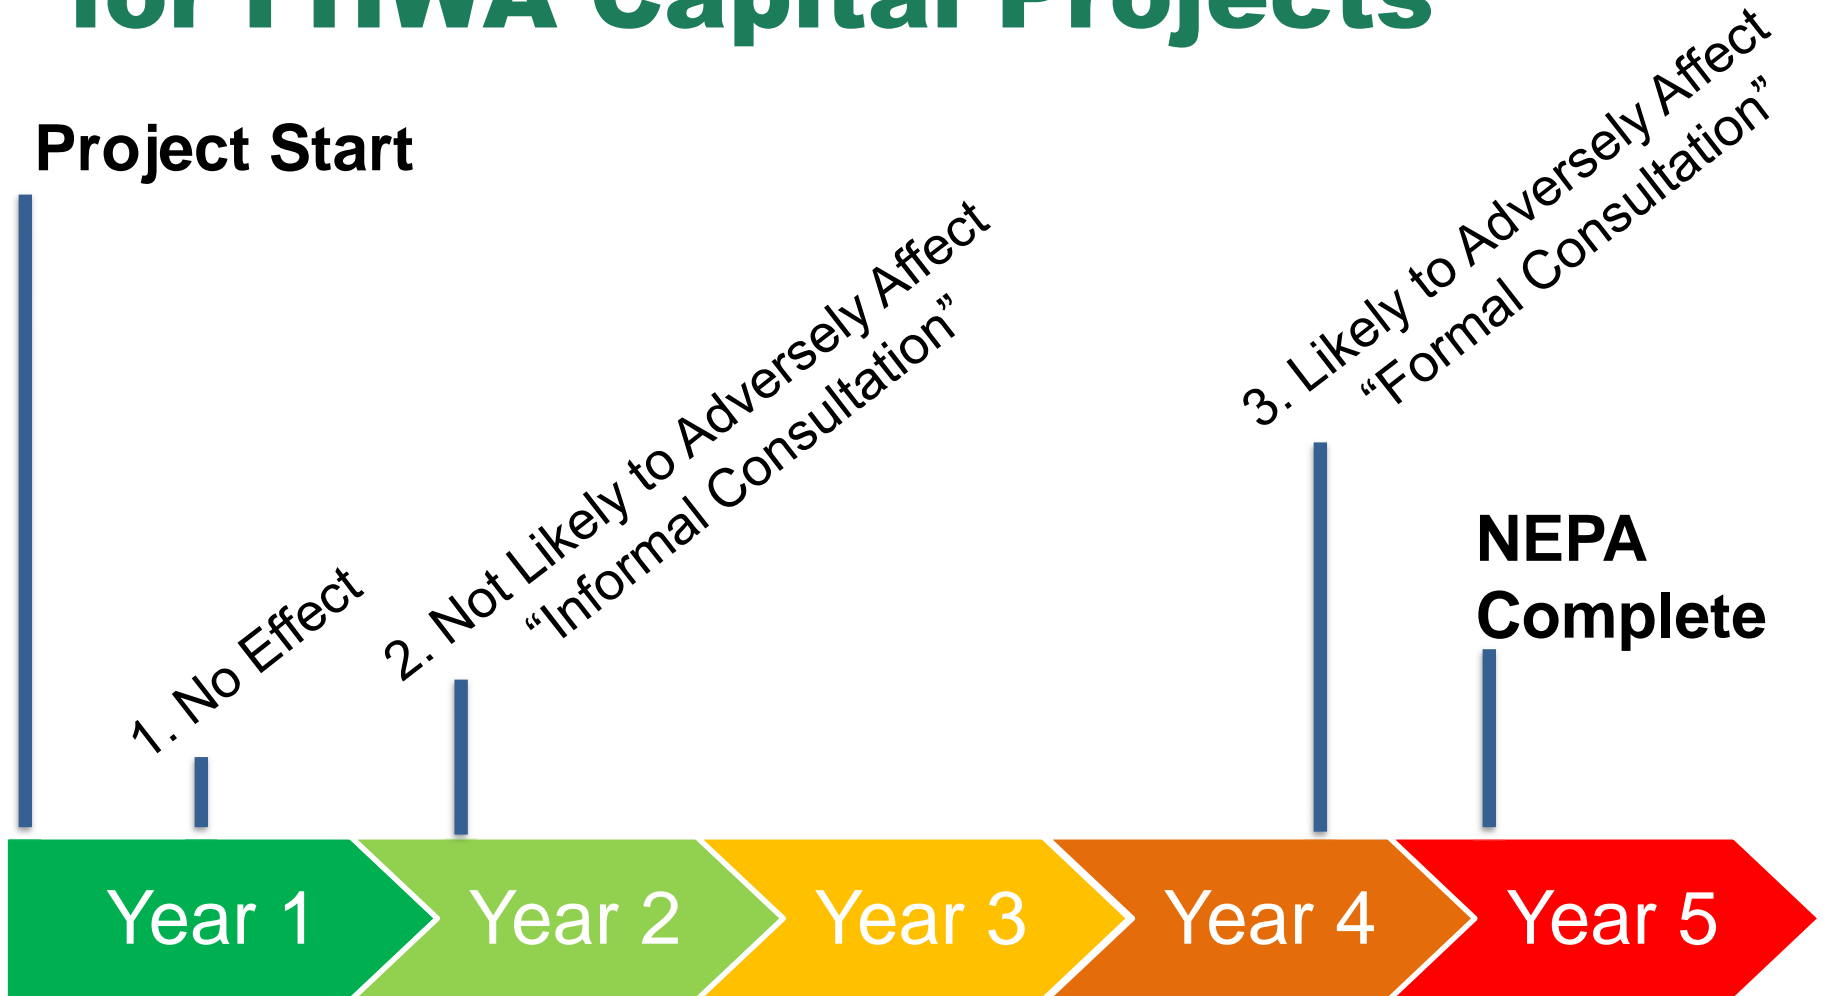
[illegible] FHWA Capital Projects

Project Start

1. No Effect

2. Not Likely to Adversely Affect "Informal Consultation"

3. Likely to Adversely Affect "Formal Consultation"

NEPA Complete

Year 1
Year 2
Year 3
Year 4
Year 5